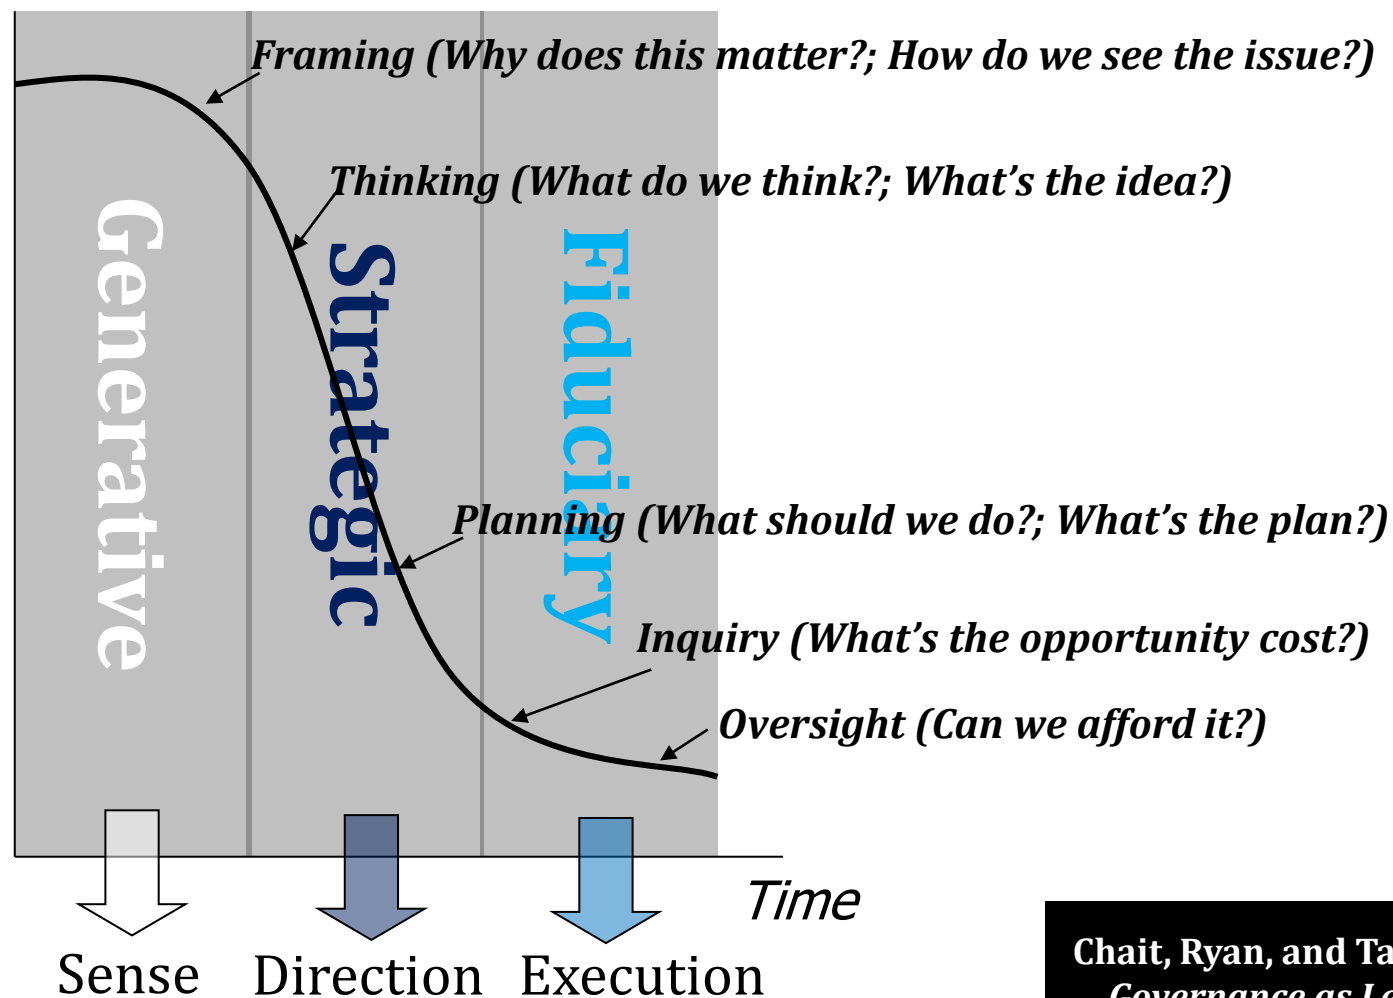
Framing (Why does this matter?; How do we see the issue?)

Thinking (What do we think?; What's the idea?)

Generative

Strategic

Fiduciary

Planning (What should we do?; What's the plan?)

Inquiry (What's the opportunity cost?)

Oversight (Can we afford it?)

Time

Sense

Direction

Execution

Chait, Ryan, and Ta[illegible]
Governance as Le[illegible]